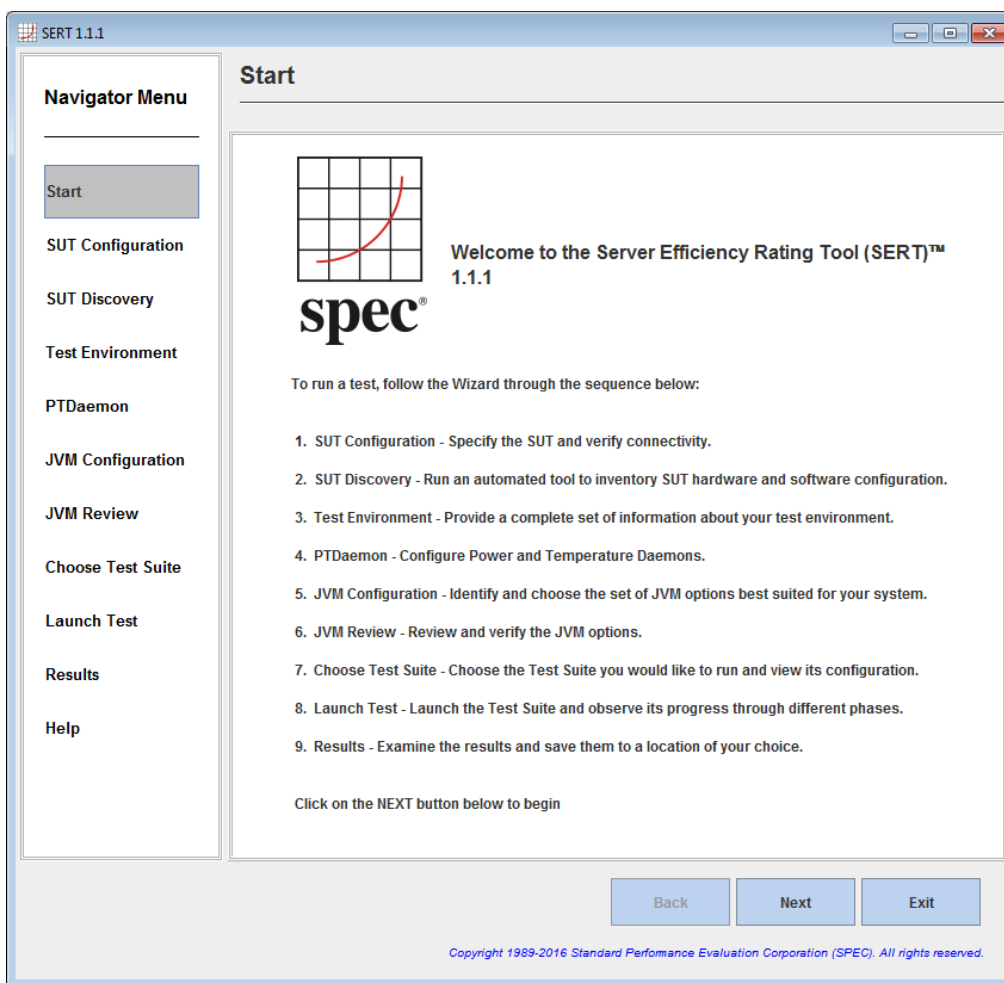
SERT 1.1.1

Navigator Menu

Start

SUT Configuration

SUT Discovery

Test Environment

PTDaemon

JVM Configuration

JVM Review

Choose Test Suite

Launch Test

Results

Help

Start

spec®

Welcome to the Server Efficiency Rating Tool (SERT)™ 1.1.1

To run a test, follow the Wizard through the sequence below:

1. SUT Configuration - Specify the SUT and verify connectivity.

2. SUT Discovery - Run an automated tool to inventory SUT hardware and software configuration.

3. Test Environment - Provide a complete set of information about your test environment.

4. PTDaemon - Configure Power and Temperature Daemons.

5. JVM Configuration - Identify and choose the set of JVM options best suited for your system.

6. JVM Review - Review and verify the JVM options.

7. Choose Test Suite - Choose the Test Suite you would like to run and view its configuration.

8. Launch Test - Launch the Test Suite and observe its progress through different phases.

9. Results - Examine the results and save them to a location of your choice.

Click on the NEXT button below to begin

Back

Next

Exit

Copyright 1989-2016 Standard Performance Evaluation Corporation (SPEC). All rights reserved.